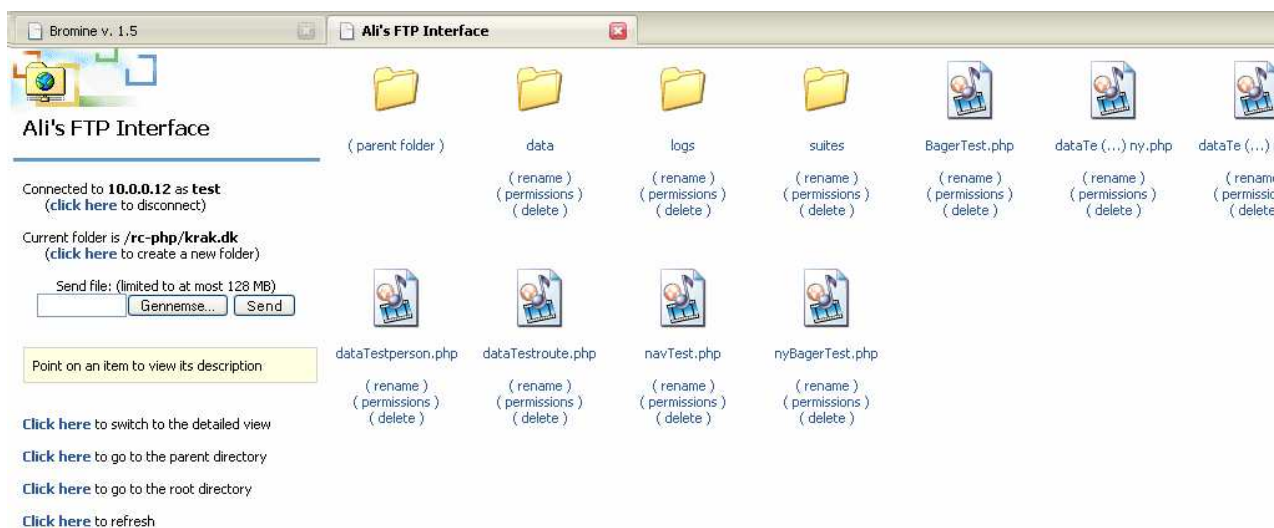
Bromine v. 1.5

Ali's FTP Interface

Ali's FTP Interface

Connected to **10.0.0.12** as **test**
(click here to disconnect)

Current folder is **/rc-php/krak.dk**
(click here to create a new folder)

Send file: (limited to at most 128 MB)
Gennemse... Send

Point on an item to view its description

Click here to switch to the detailed view

Click here to go to the parent directory

Click here to go to the root directory

Click here to refresh

( parent folder )

data
( rename )
( permissions )
( delete )

logs
( rename )
( permissions )
( delete )

suites
( rename )
( permissions )
( delete )

BagerTest.php
( rename )
( permissions )
( delete )

dataTe (...) ny.php
( rename )
( permissions )
( delete )

dataTe (...) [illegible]
( renam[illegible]
( permissio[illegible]
( delete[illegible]

dataTestperson.php
( rename )
( permissions )
( delete )

dataTestroute.php
( rename )
( permissions )
( delete )

navTest.php
( rename )
( permissions )
( delete )

nyBagerTest.php
( rename )
( permissions )
( delete )